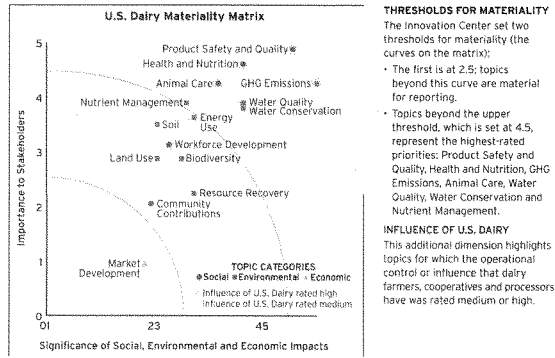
U.S. Dairy Materiality Matrix

Product Safety and Quality
Health and Nutrition
Animal Care
GHG Emissions
Nutrient Management
Water Quality
Water Conservation
Energy Use
Soil
Workforce Development
Land Use
Biodiversity
Resource Recovery
Community Contributions
Market Development

TOPIC CATEGORIES
Social Environmental Economic
Influence of U.S. Dairy rated high
Influence of U.S. Dairy rated medium

Importance to Stakeholders

0 1 2 3 4 5

01 23 45

Significance of Social, Environmental and Economic Impacts

THRESHOLDS FOR MATERIALITY

The Innovation Center set two thresholds for materiality (the curves on the matrix):

• The first is at 2.5; topics beyond this curve are material for reporting.

• Topics beyond the upper threshold, which is set at 4.5, represent the highest-rated priorities: Product Safety and Quality, Health and Nutrition, GHG Emissions, Animal Care, Water Quality, Water Conservation and Nutrient Management.

INFLUENCE OF U.S. DAIRY

This additional dimension highlights topics for which the operational control or influence that dairy farmers, cooperatives and processors have was rated medium or high.